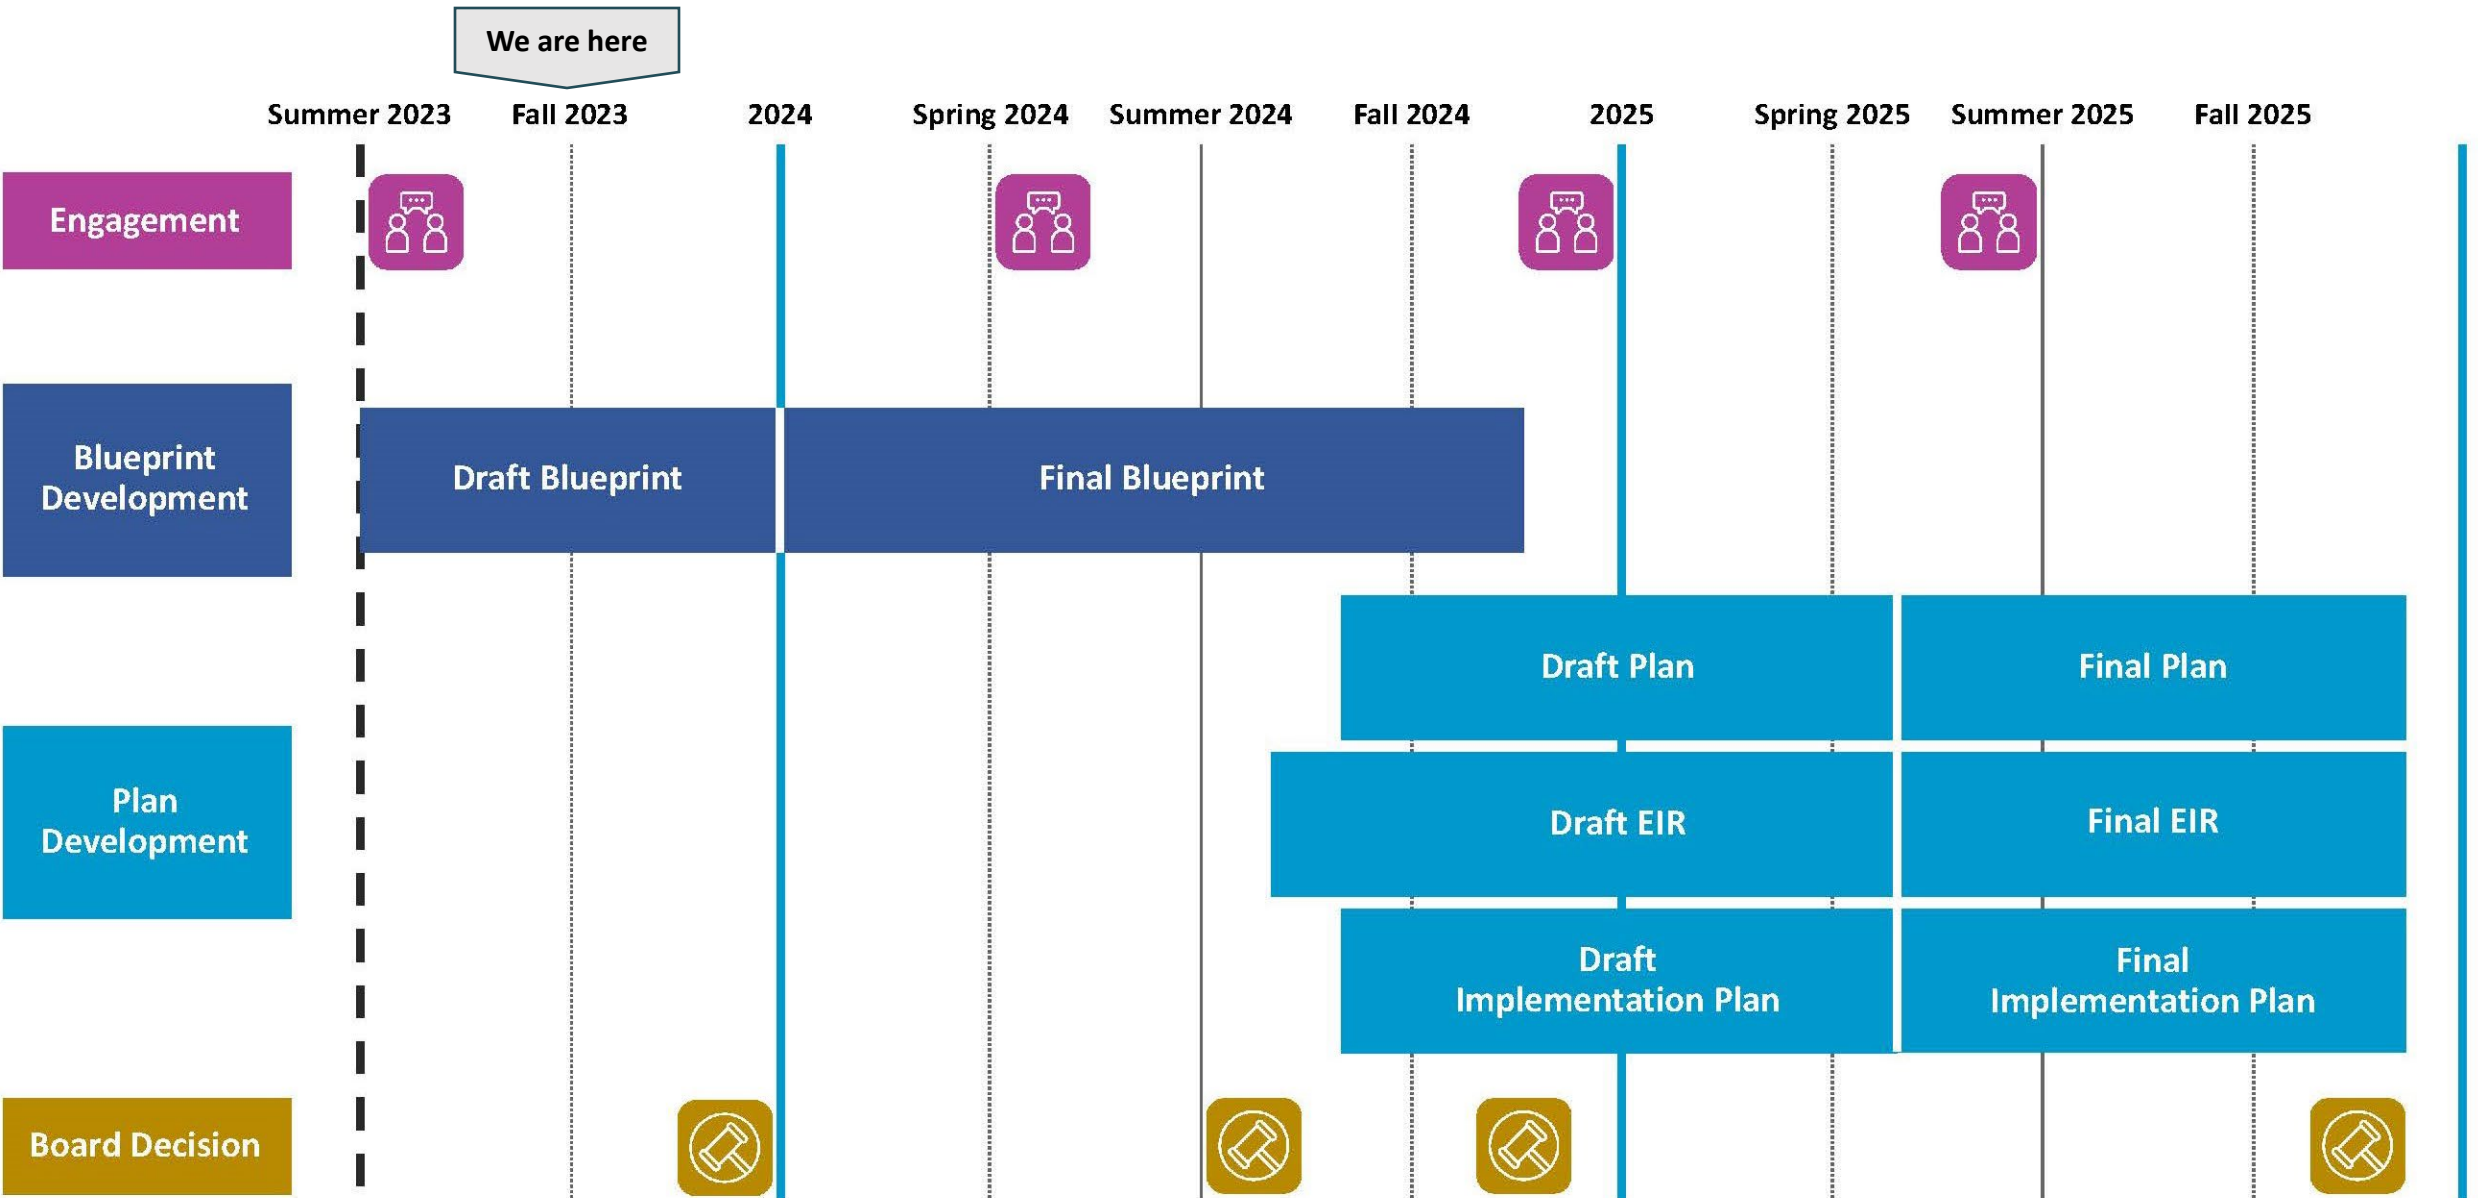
We are here

Summer 2023 Fall 2023 2024 Spring 2024 Summer 2024 Fall 2024 2025 Spring 2025 Summer 2025 Fall 2025

Engagement

Blueprint Development

Draft Blueprint

Final Blueprint

Draft Plan

Final Plan

Plan Development

Draft EIR

Final EIR

Draft Implementation Plan

Final Implementation Plan

Board Decision